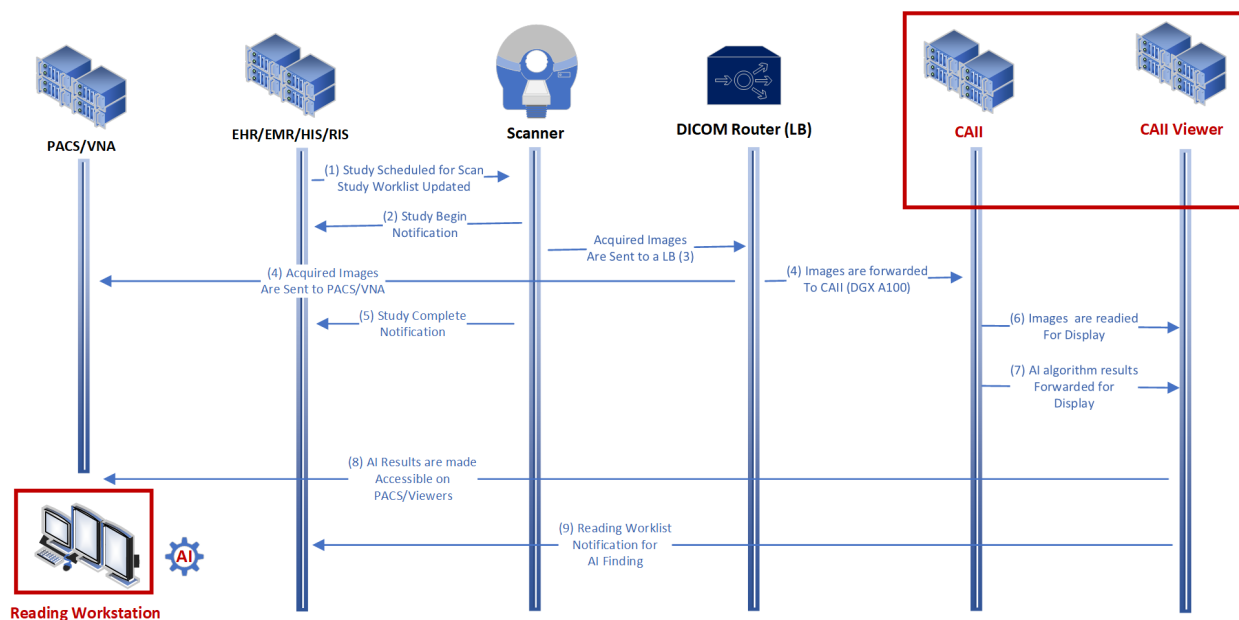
PACS/VNA

EHR/EMR/HIS/RIS

Scanner

DICOM Router (LB)

CAII

CAII Viewer

(1) Study Scheduled for Scan Study Worklist Updated

(2) Study Begin Notification

Acquired Images Are Sent to a LB (3)

(4) Acquired Images Are Sent to PACS/VNA

(4) Images are forwarded To CAII (DGX A100)

(5) Study Complete Notification

(6) Images are readied For Display

(7) AI algorithm results Forwarded for Display

(8) AI Results are made Accessible on PACS/Viewers

(9) Reading Worklist Notification for AI Finding

AI

Reading Workstation